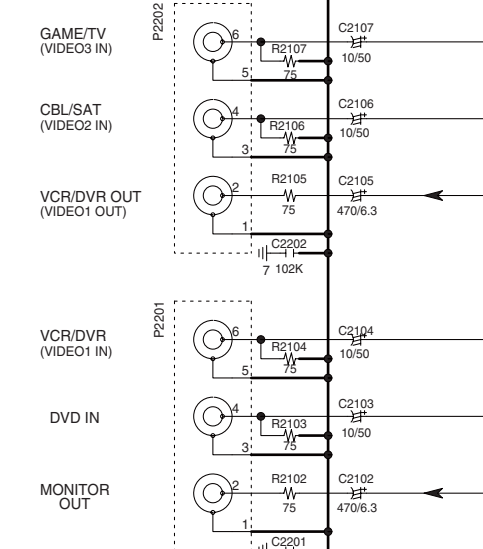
P2202

GAME/TV
(VIDEO3 IN)

6
R2107
75
5
C2107
10/50

CBL/SAT
(VIDEO2 IN)

4
R2106
75
3
C2106
10/50

VCR/DVR OUT
(VIDEO1 OUT)

2
R2105
75
1
C2105
470/6.3

C2202
7 102K

P2201

VCR/DVR
(VIDEO1 IN)

6
R2104
75
5
C2104
10/50

DVD IN

4
R2103
75
3
C2103
10/50

MONITOR
OUT

2
R2102
75
1
C2102
470/6.3

C2201